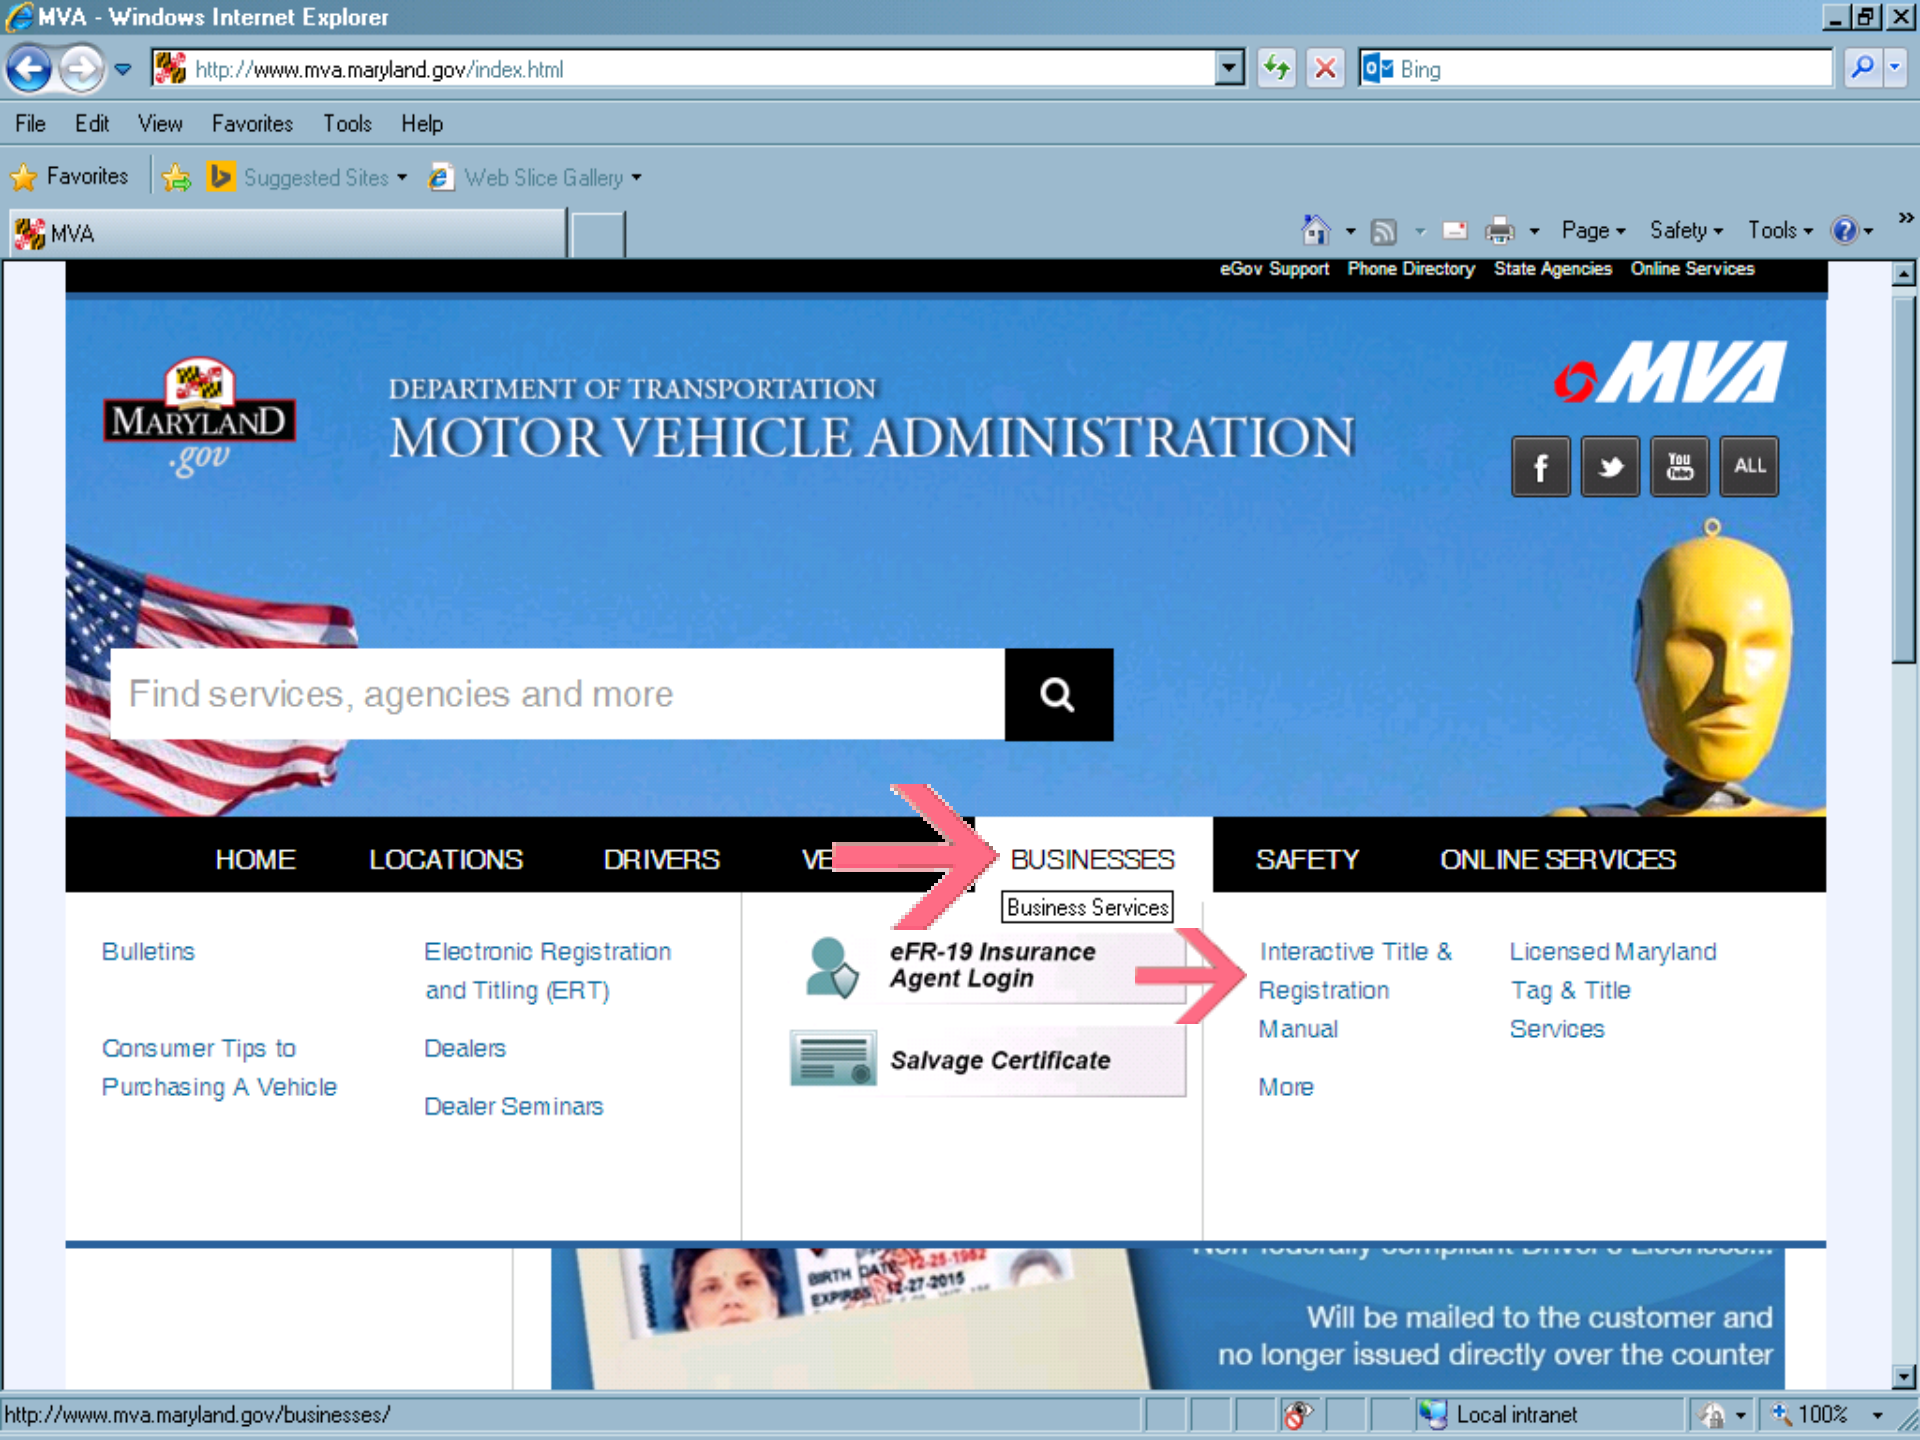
MVA - Windows Internet Explorer

http://www.mva.maryland.gov/index.html

Bing

File Edit View Favorites Tools Help

Favorites Suggested Sites Web Slice Gallery

MVA

Page Safety Tools

eGov Support Phone Directory State Agencies Online Services

MARYLAND .gov

DEPARTMENT OF TRANSPORTATION
MOTOR VEHICLE ADMINISTRATION

MVA

ALL

Find services, agencies and more

HOME LOCATIONS DRIVERS VE BUSINESSES SAFETY ONLINE SERVICES

Business Services

Bulletins

Consumer Tips to Purchasing A Vehicle

Electronic Registration and Titling (ERT)

Dealers

Dealer Seminars

eFR-19 Insurance Agent Login

Salvage Certificate

Interactive Title & Registration Manual

More

Licensed Maryland Tag & Title Services

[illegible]

Will be mailed to the customer and no longer issued directly over the counter

BIRTH DATE 12-25-1982
EXPIRES 12-27-2015

http://www.mva.maryland.gov/businesses/

Local intranet

100%